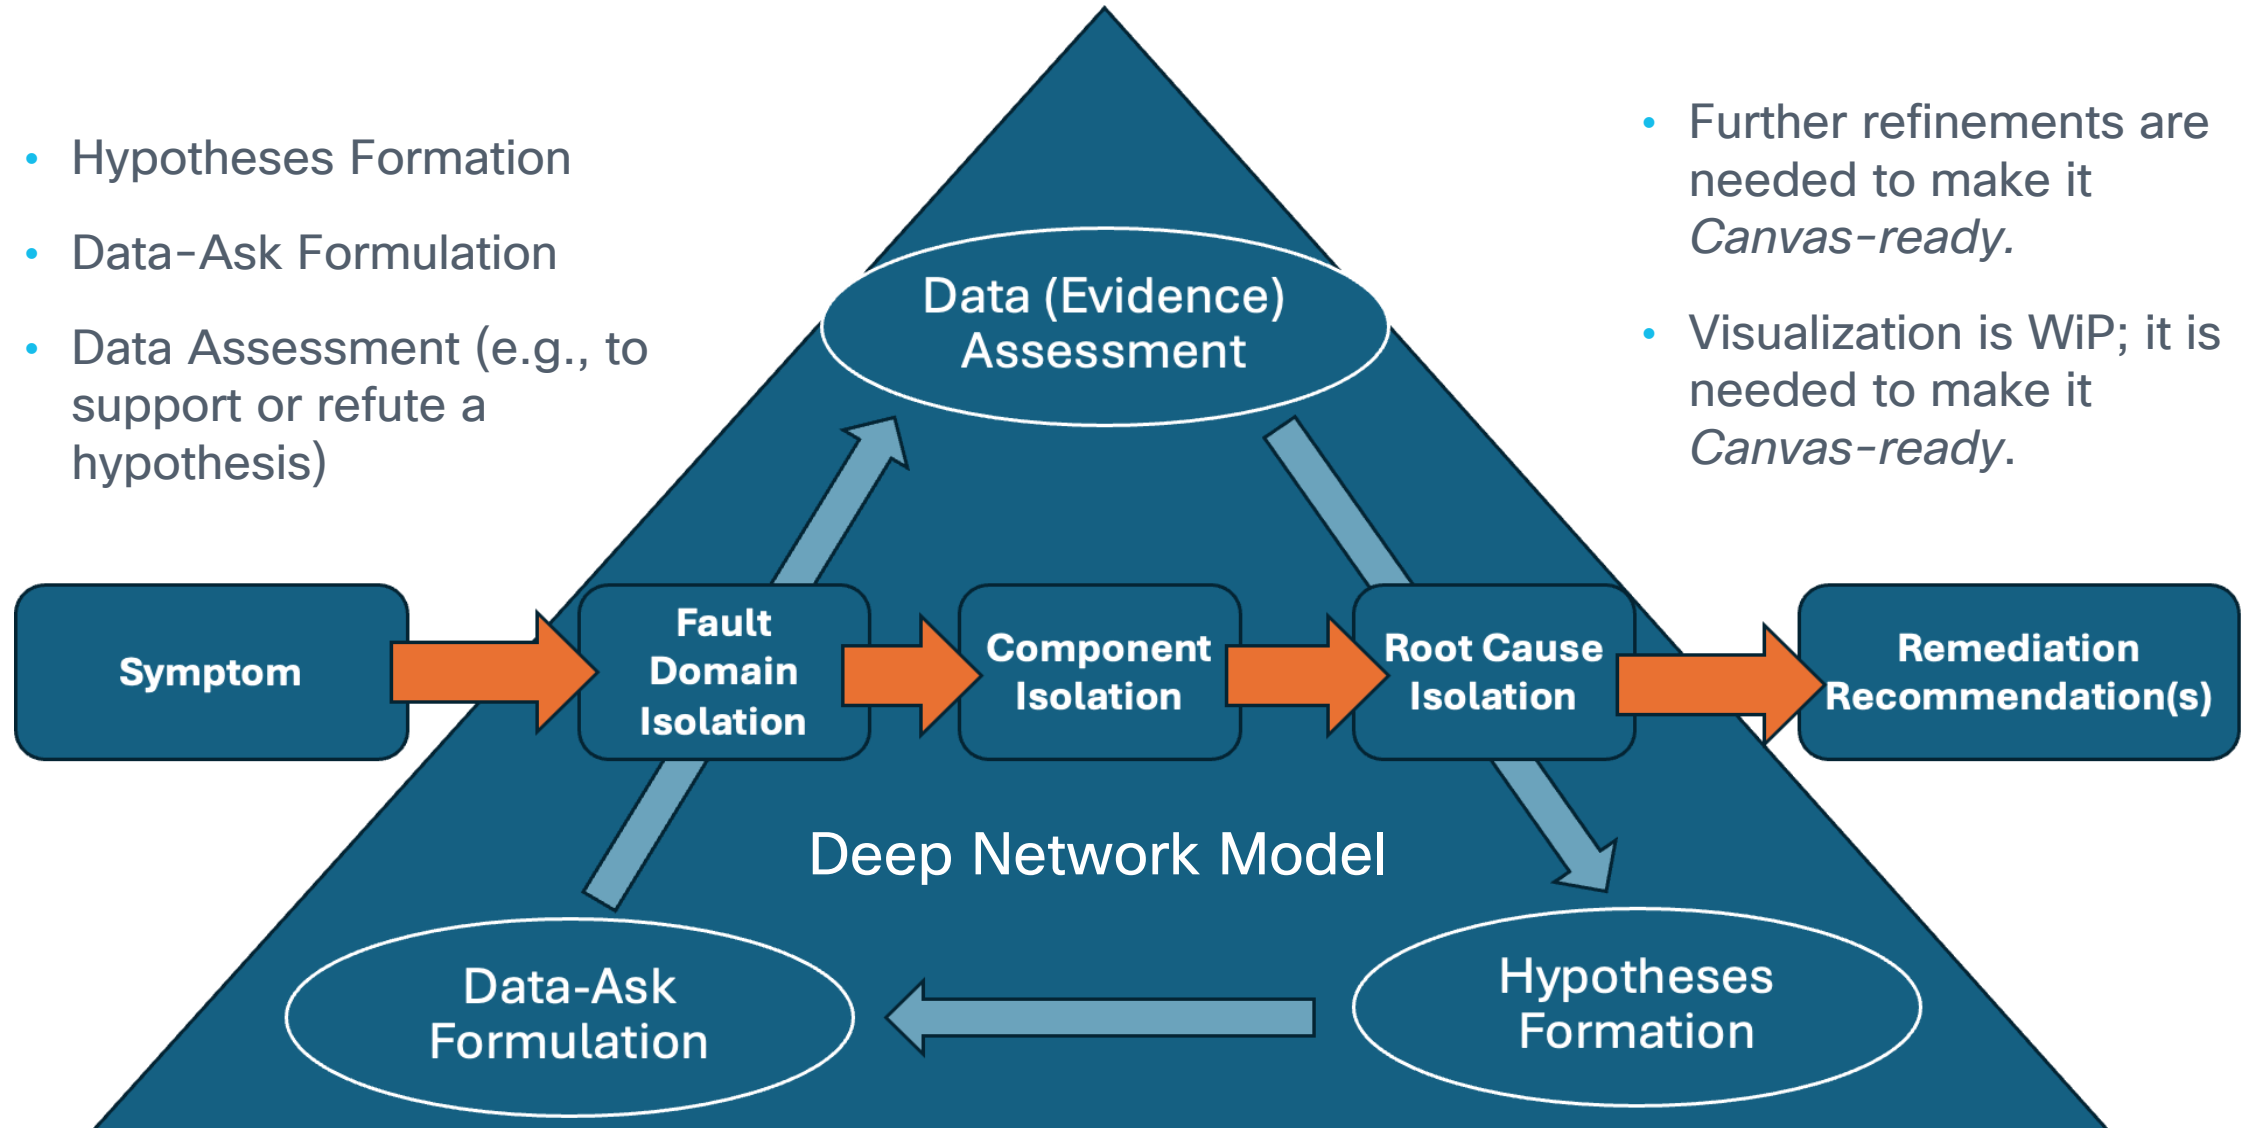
- Hypotheses Formation
- Data-Ask Formulation
- Data Assessment (e.g., to support or refute a hypothesis)

- Further refinements are needed to make it *Canvas-ready.*
- Visualization is WiP; it is needed to make it *Canvas-ready*.

Data (Evidence) Assessment

Symptom

Fault Domain Isolation

Component Isolation

Root Cause Isolation

Remediation Recommendation(s)

Deep Network Model

Data-Ask Formulation

Hypotheses Formation